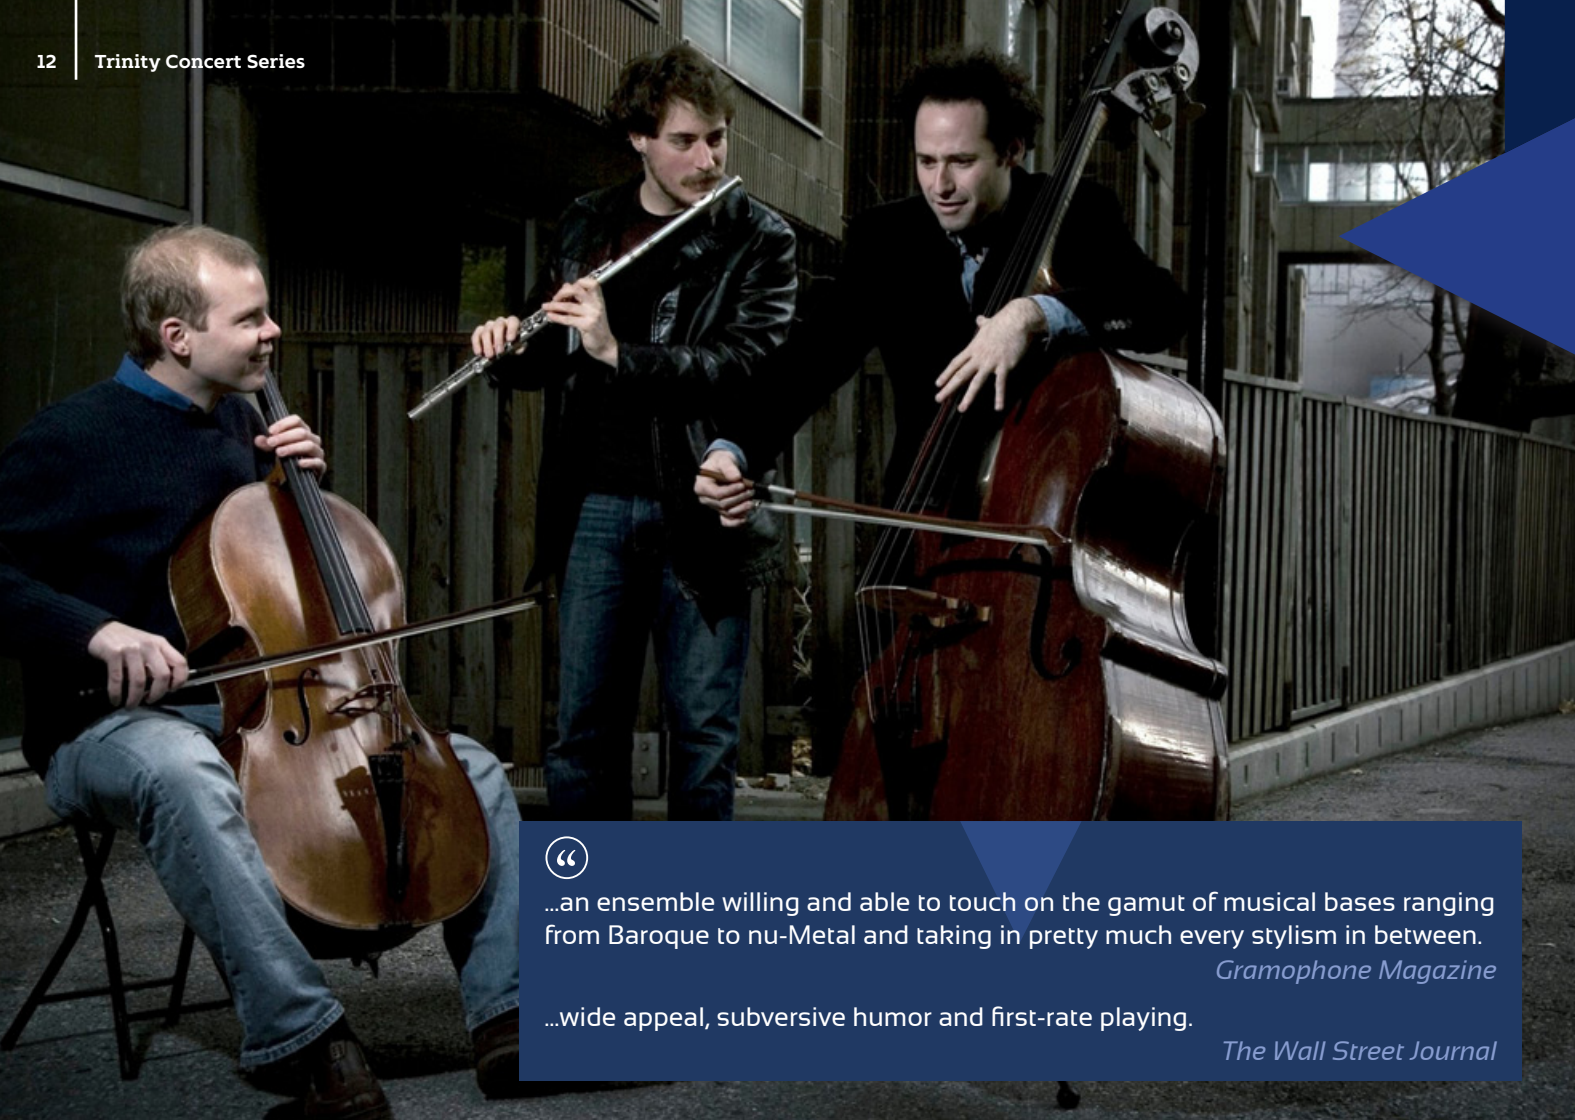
12 | Trinity Concert Series

“

...an ensemble willing and able to touch on the gamut of musical bases ranging from Baroque to nu-Metal and taking in pretty much every stylism in between.

Gramophone Magazine

...wide appeal, subversive humor and first-rate playing.

The Wall Street Journal